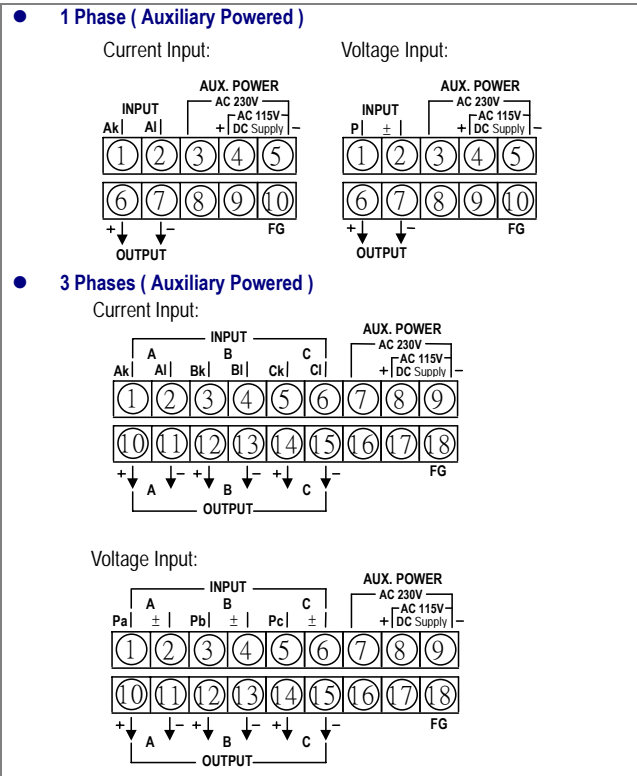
1 Phase ( Auxiliary Powered )

Current Input:

INPUT
Ak Al
AUX. POWER
AC 230V
AC 115V
+ DC Supply −
① ② ③ ④ ⑤
⑥ ⑦ ⑧ ⑨ ⑩
+ −
OUTPUT
FG

Voltage Input:

INPUT
P ±
AUX. POWER
AC 230V
AC 115V
+ DC Supply −
① ② ③ ④ ⑤
⑥ ⑦ ⑧ ⑨ ⑩
+ −
OUTPUT
FG

3 Phases ( Auxiliary Powered )

Current Input:

INPUT
A B C
Ak Al Bk Bl Ck Cl
AUX. POWER
AC 230V
AC 115V
+ DC Supply −
① ② ③ ④ ⑤ ⑥ ⑦ ⑧ ⑨
⑩ ⑪ ⑫ ⑬ ⑭ ⑮ ⑯ ⑰ ⑱
+ − + − + −
A B C
OUTPUT
FG

Voltage Input:

INPUT
A B C
Pa ± Pb ± Pc ±
AUX. POWER
AC 230V
AC 115V
+ DC Supply −
① ② ③ ④ ⑤ ⑥ ⑦ ⑧ ⑨
⑩ ⑪ ⑫ ⑬ ⑭ ⑮ ⑯ ⑰ ⑱
+ − + − + −
A B C
OUTPUT
FG